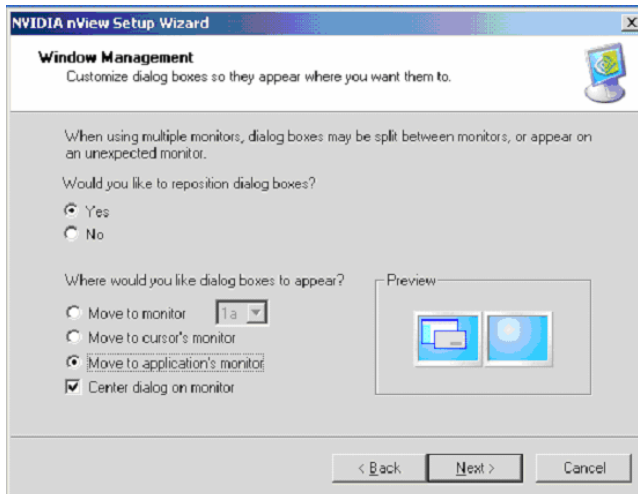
NVIDIA nView Setup Wizard

Window Management
Customize dialog boxes so they appear where you want them to.

When using multiple monitors, dialog boxes may be split between monitors, or appear on an unexpected monitor.

Would you like to reposition dialog boxes?

Yes

No

Where would you like dialog boxes to appear?

Move to monitor 1a

Move to cursor's monitor

Move to application's monitor

Center dialog on monitor

Preview

< Back

Next >

Cancel